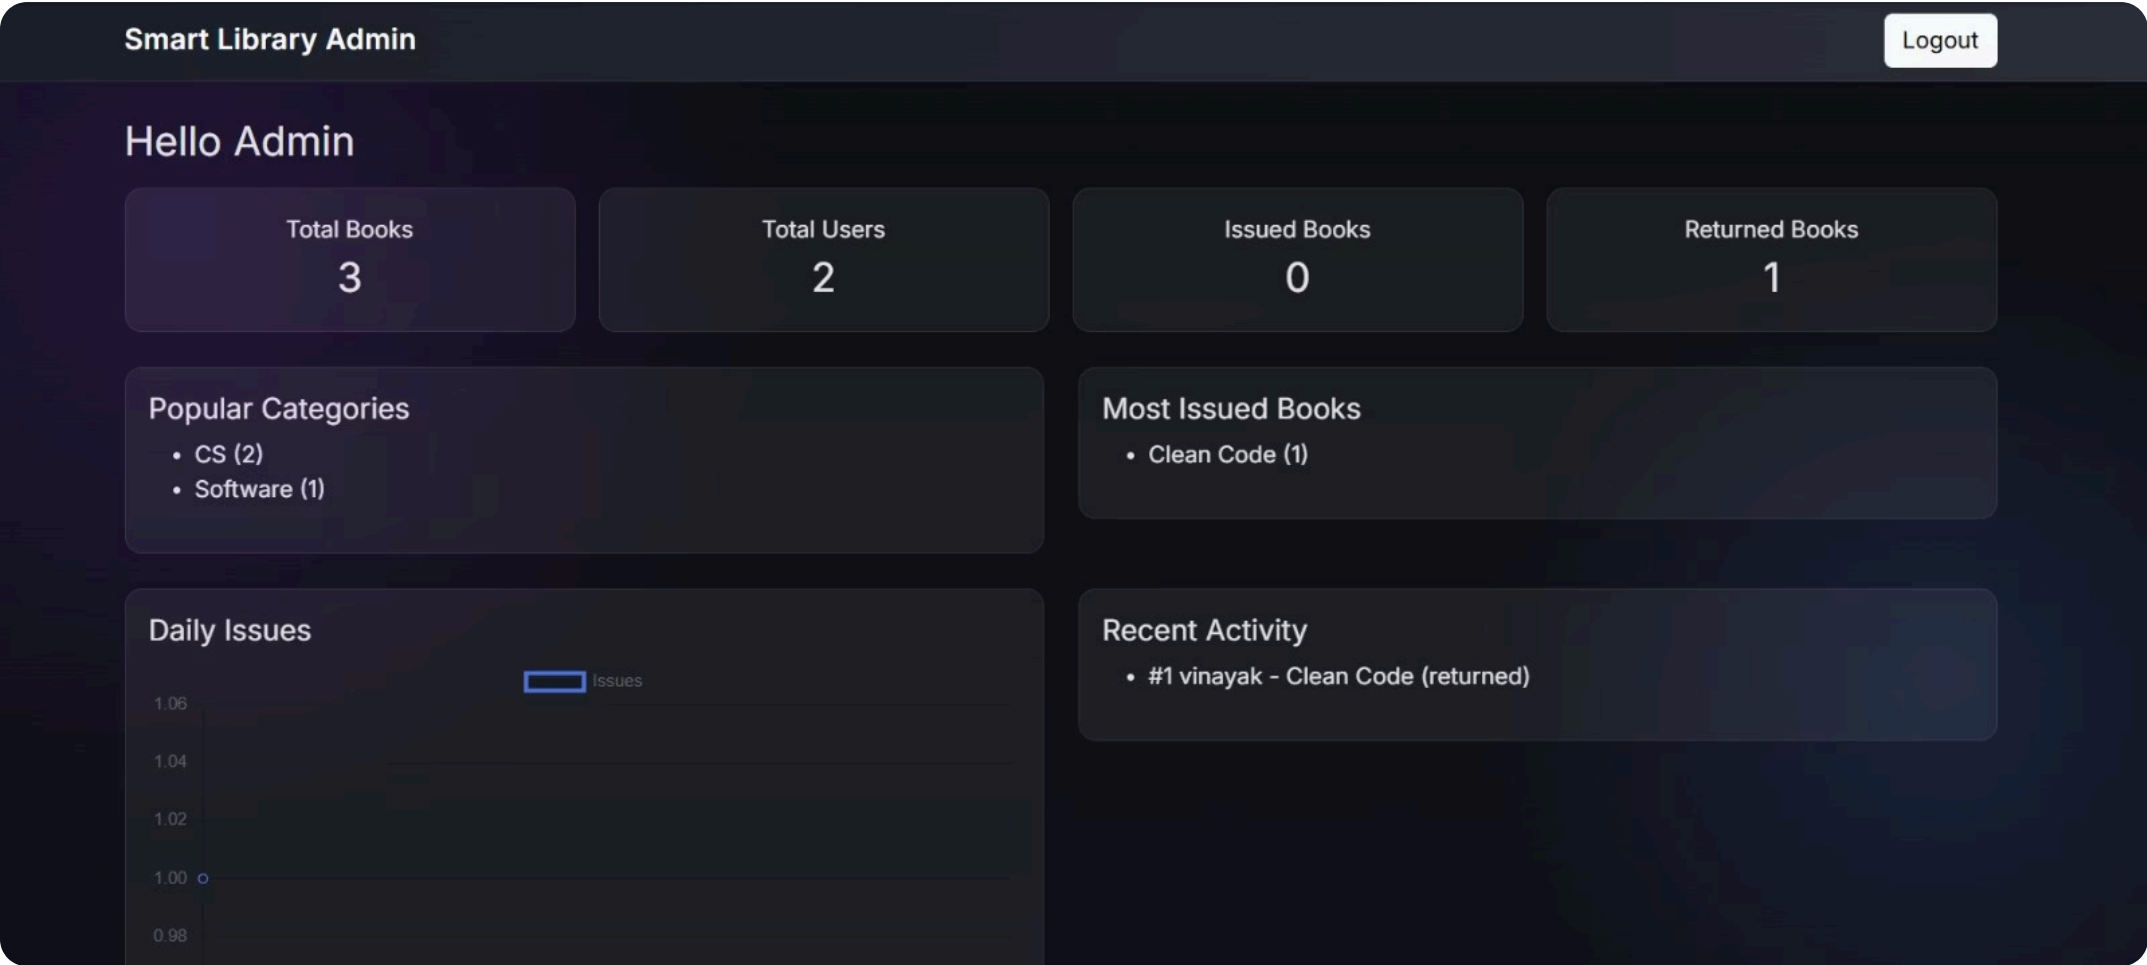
Smart Library Admin

Logout

Hello Admin

Total Books
3

Total Users
2

Issued Books
0

Returned Books
1

Popular Categories
- CS (2)
- Software (1)

Most Issued Books
- Clean Code (1)

Daily Issues

Issues

1.06
1.04
1.02
1.00
0.98

Recent Activity
- #1 vinayak - Clean Code (returned)